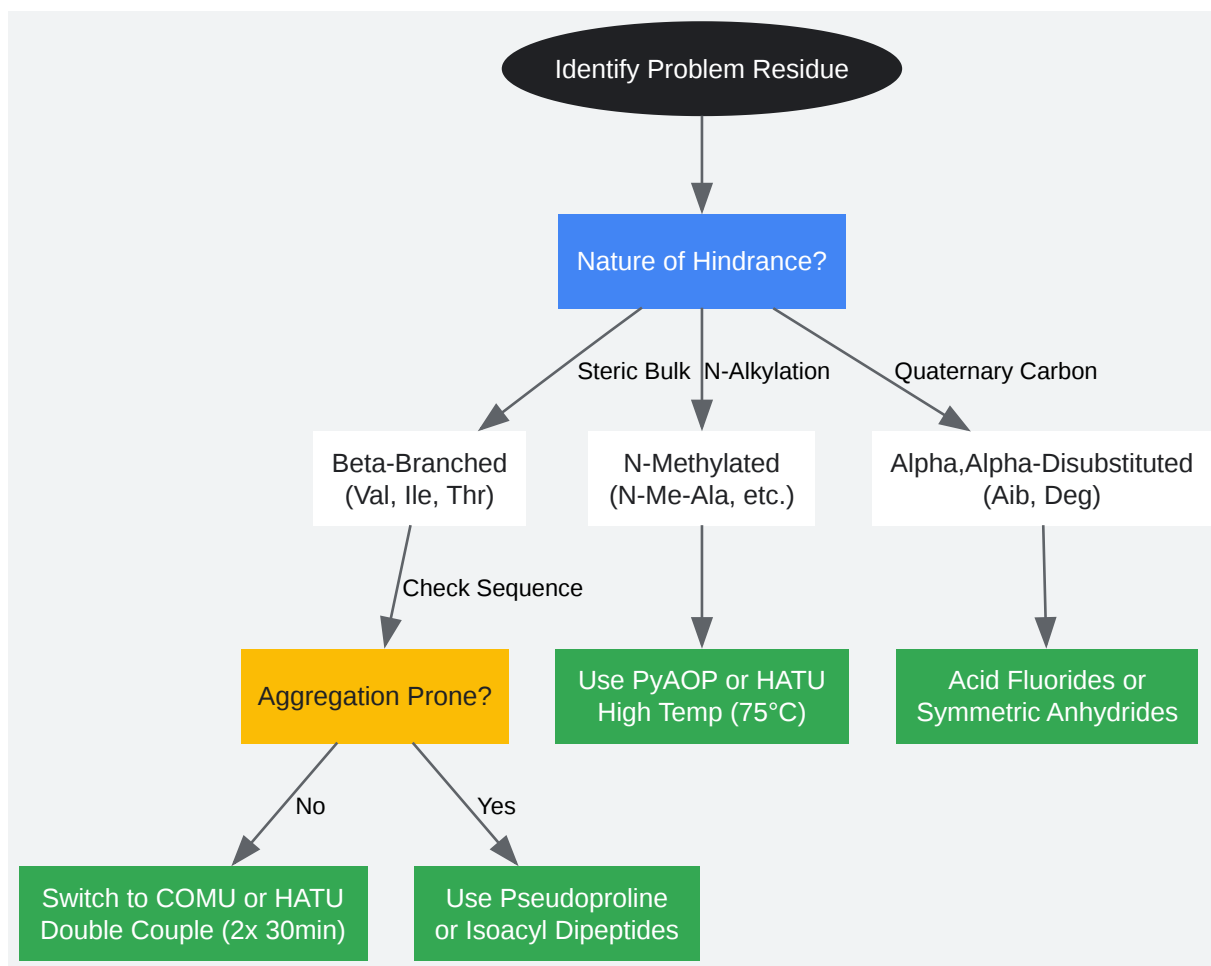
Identify Problem Residue

Nature of Hindrance?

Steric Bulk

N-Alkylation

Quaternary Carbon

Beta-Branched (Val, Ile, Thr)

N-Methylated (N-Me-Ala, etc.)

Alpha,Alpha-Disubstituted (Aib, Deg)

Check Sequence

Aggregation Prone?

Use PyAOP or HATU High Temp (75°C)

Acid Fluorides or Symmetric Anhydrides

No

Yes

Switch to COMU or HATU Double Couple (2x 30min)

Use Pseudoproline or Isoacyl Dipeptides